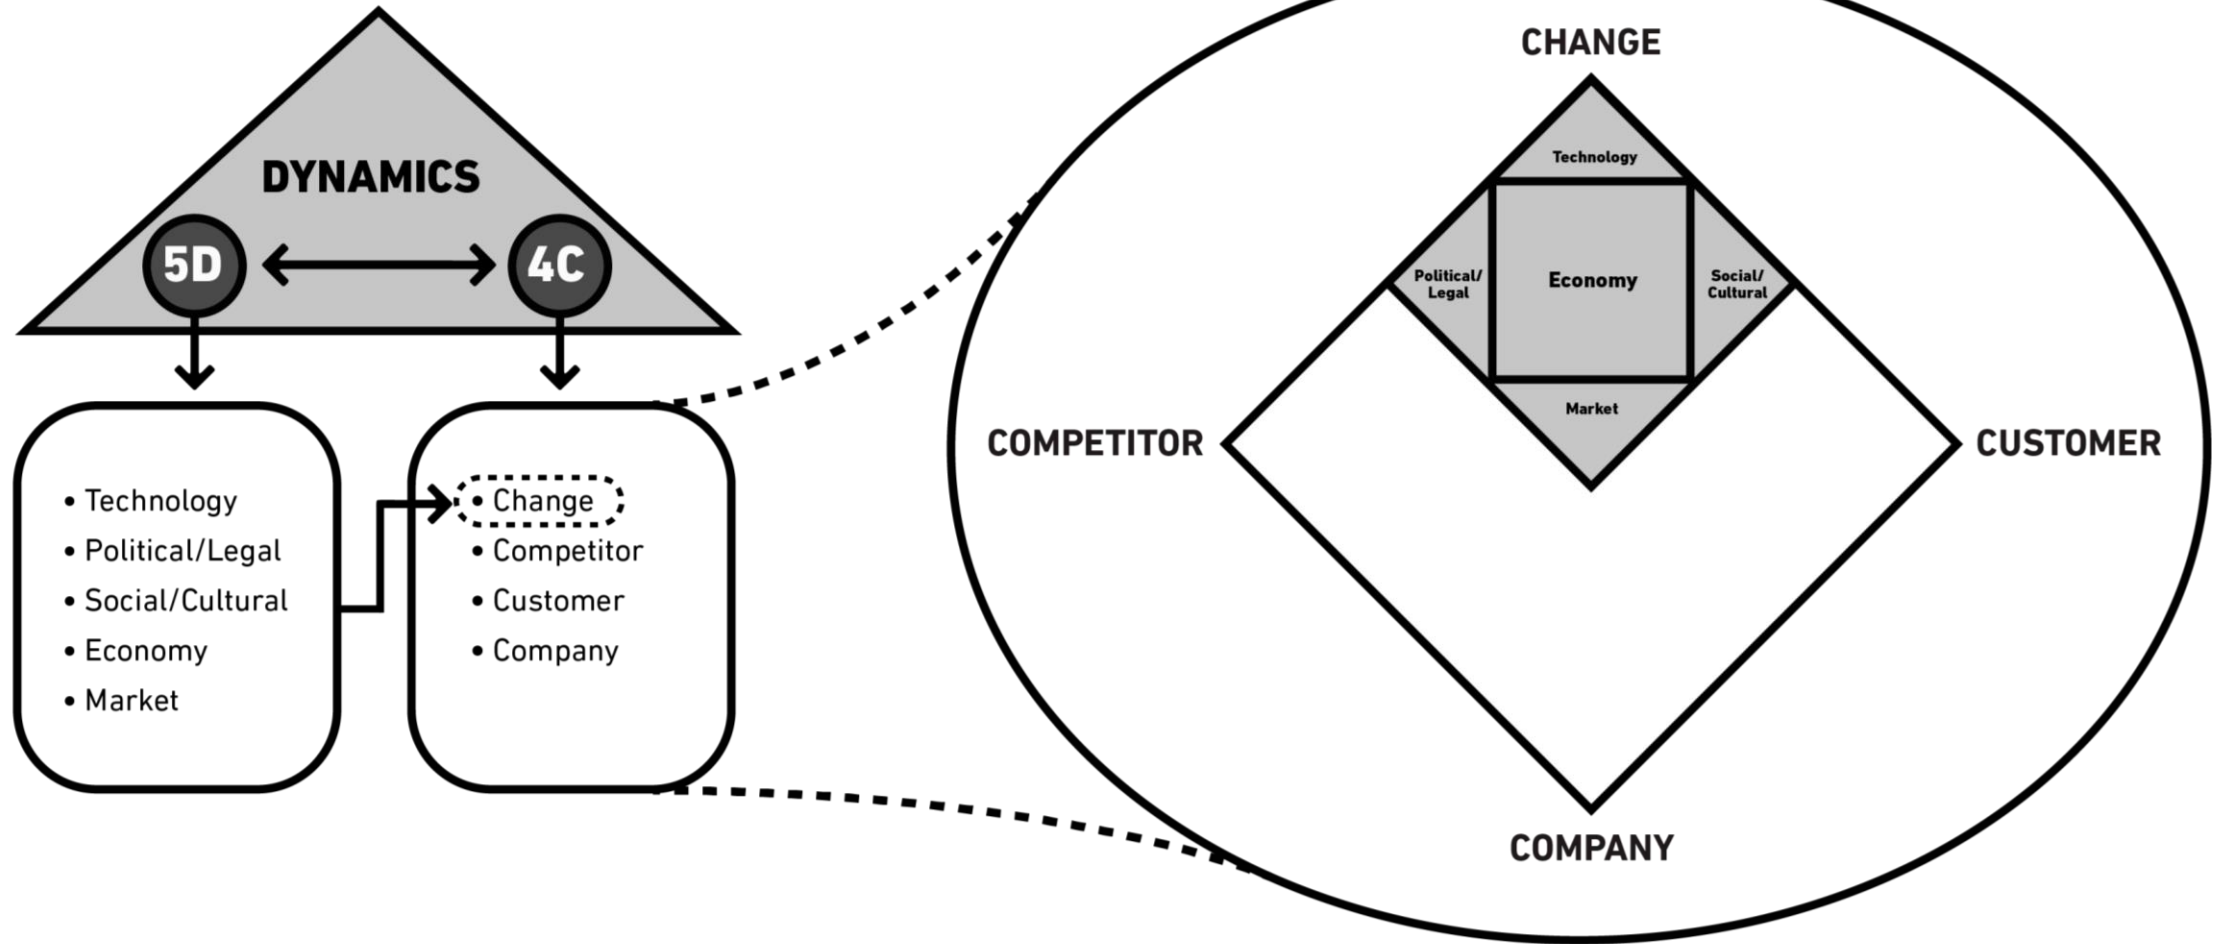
DYNAMICS

5D

4C

• Technology
• Political/Legal
• Social/Cultural
• Economy
• Market

• Change
• Competitor
• Customer
• Company

CHANGE

Technology

Political/ Legal

Economy

Social/ Cultural

Market

COMPETITOR

CUSTOMER

COMPANY